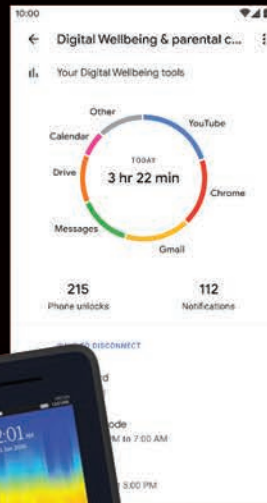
10:00

Digital Wellbeing & parental c...

Your Digital Wellbeing tools

Other
YouTube
Calendar
Drive
TODAY
3 hr 22 min
Chrome
Messages
Gmail

215
Phone unlocks

112
Notifications

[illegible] DISCONNECT

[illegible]d

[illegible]ode
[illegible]M to 7:00 AM

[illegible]:00 PM

2:01